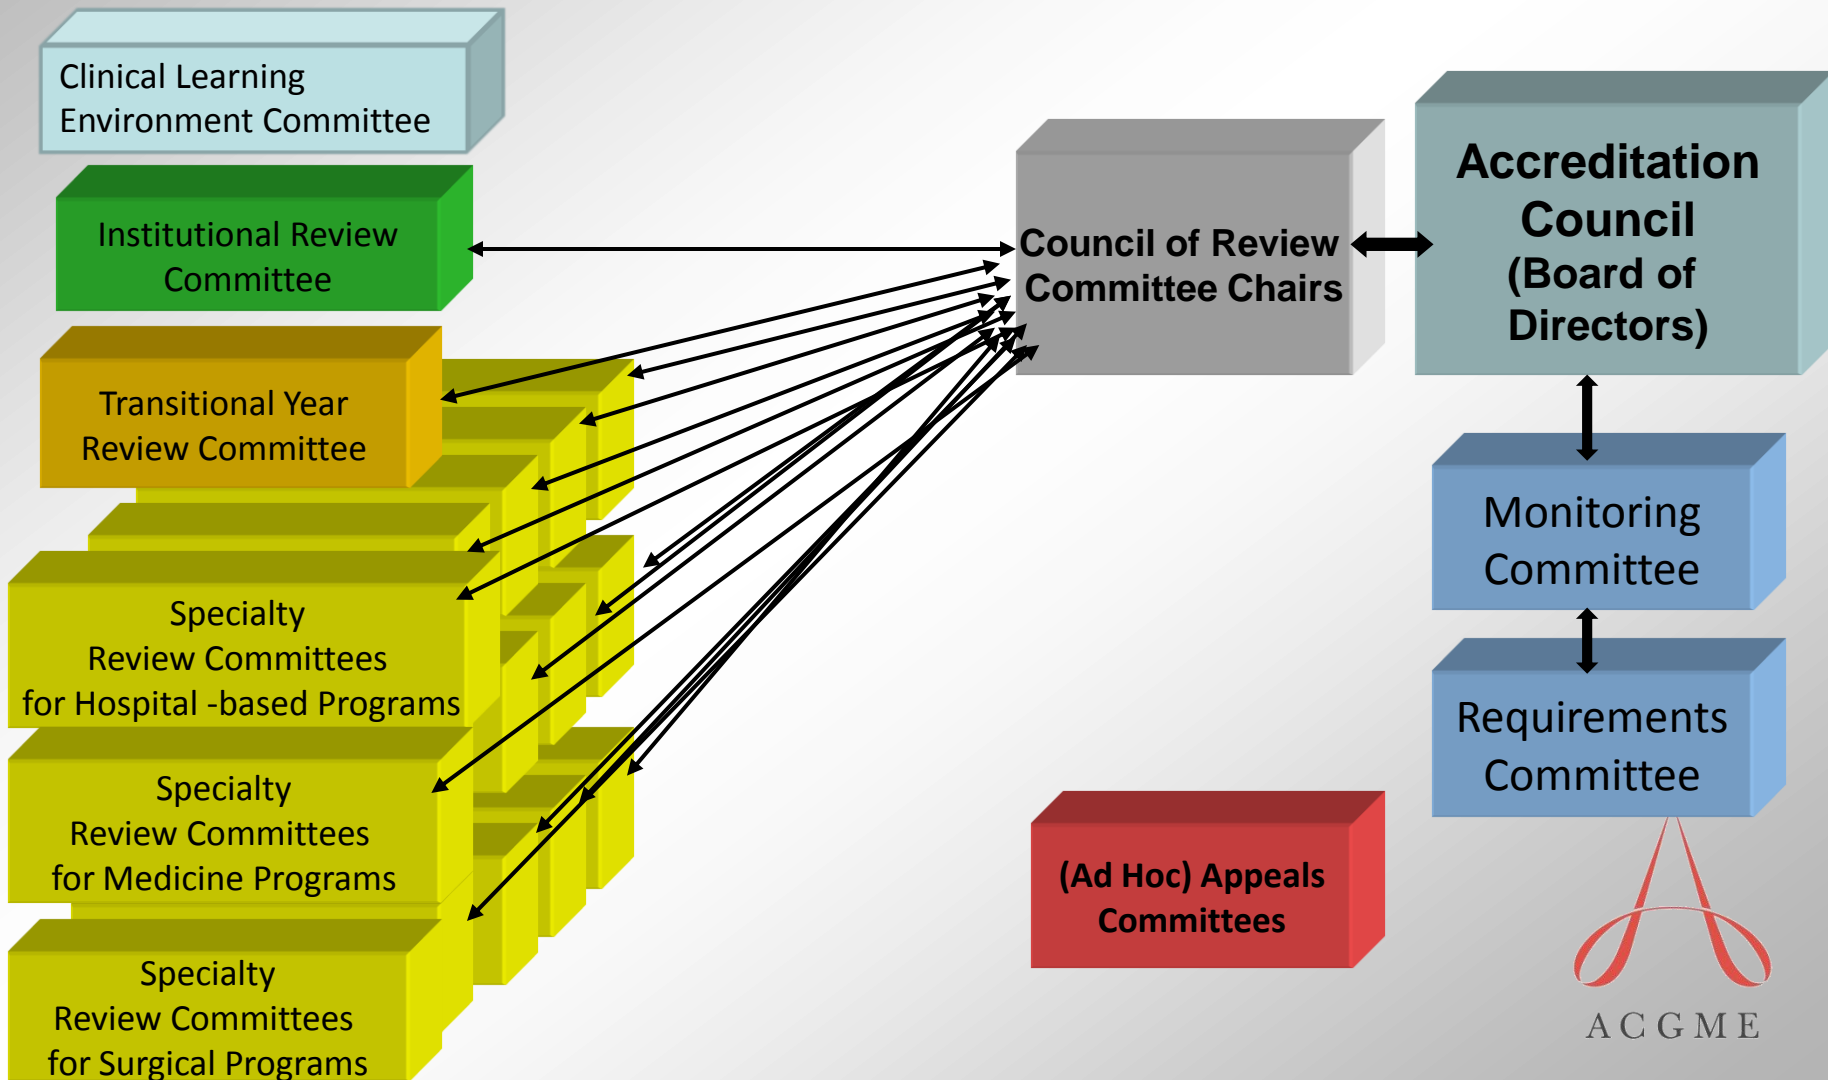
Clinical Learning Environment Committee

Institutional Review Committee

Transitional Year Review Committee

Specialty Review Committees for Hospital -based Programs

Specialty Review Committees for Medicine Programs

Specialty Review Committees for Surgical Programs

Council of Review Committee Chairs

Accreditation Council (Board of Directors)

Monitoring Committee

Requirements Committee

(Ad Hoc) Appeals Committees

ACGME